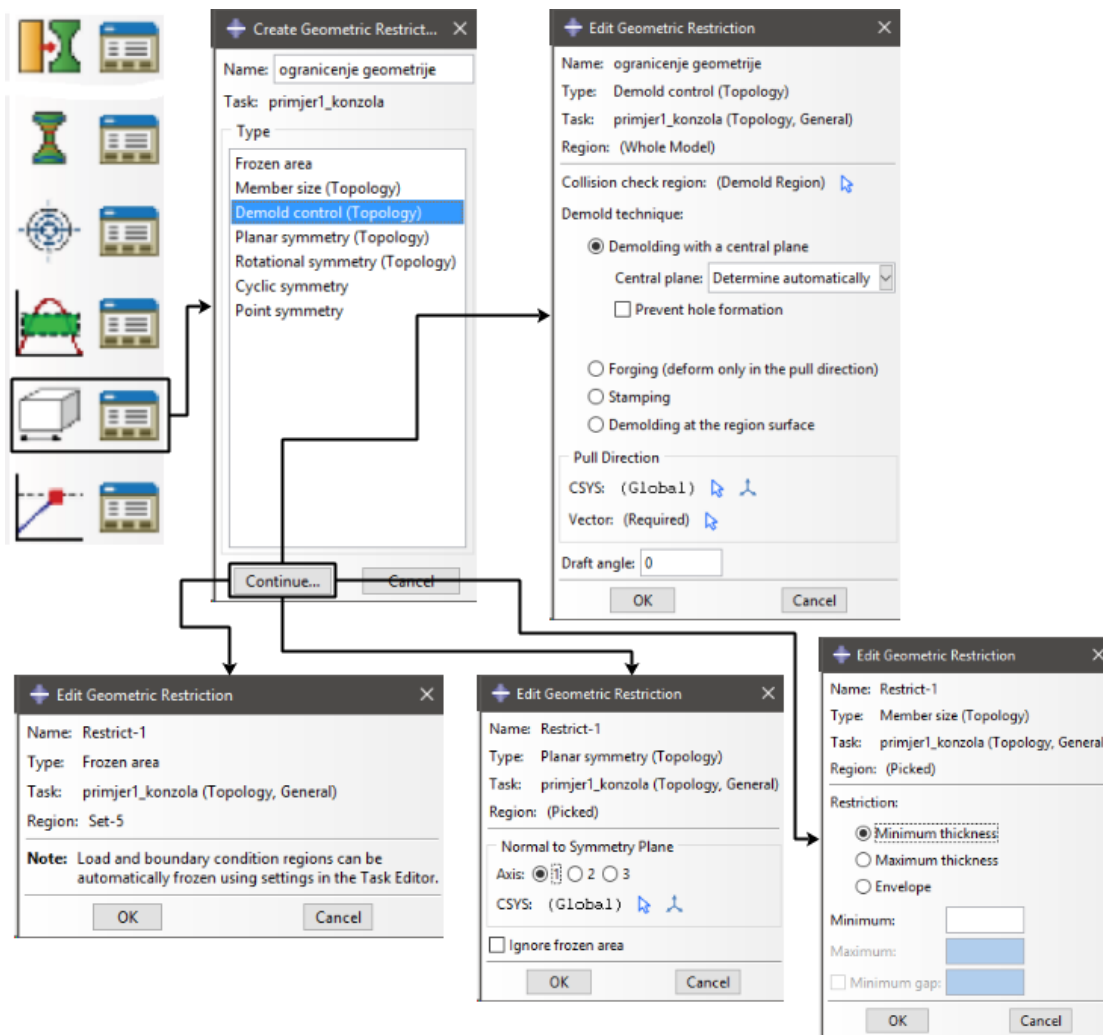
Create Geometric Restrict...

Name: ogranicenje geometrije

Task: primjer1_konzola

Type

Frozen area
Member size (Topology)
Demold control (Topology)
Planar symmetry (Topology)
Rotational symmetry (Topology)
Cyclic symmetry
Point symmetry

Continue...
Cancel

Edit Geometric Restriction

Name: ogranicenje geometrije
Type: Demold control (Topology)
Task: primjer1_konzola (Topology, General)
Region: (Whole Model)

Collision check region: (Demold Region)

Demold technique:

Demolding with a central plane
Central plane: Determine automatically
Prevent hole formation

Forging (deform only in the pull direction)
Stamping
Demolding at the region surface

Pull Direction
CSYS: (Global)
Vector: (Required)

Draft angle: 0

OK
Cancel

Edit Geometric Restriction

Name: Restrict-1
Type: Frozen area
Task: primjer1_konzola (Topology, General)
Region: Set-5

Note: Load and boundary condition regions can be automatically frozen using settings in the Task Editor.

OK
Cancel

Edit Geometric Restriction

Name: Restrict-1
Type: Planar symmetry (Topology)
Task: primjer1_konzola (Topology, General)
Region: (Picked)

Normal to Symmetry Plane
Axis: 1 2 3
CSYS: (Global)

Ignore frozen area

OK
Cancel

Edit Geometric Restriction

Name: Restrict-1
Type: Member size (Topology)
Task: primjer1_konzola (Topology, General
Region: (Picked)

Restriction:
Minimum thickness
Maximum thickness
Envelope

Minimum:
Maximum:
Minimum gap:

OK
Cancel